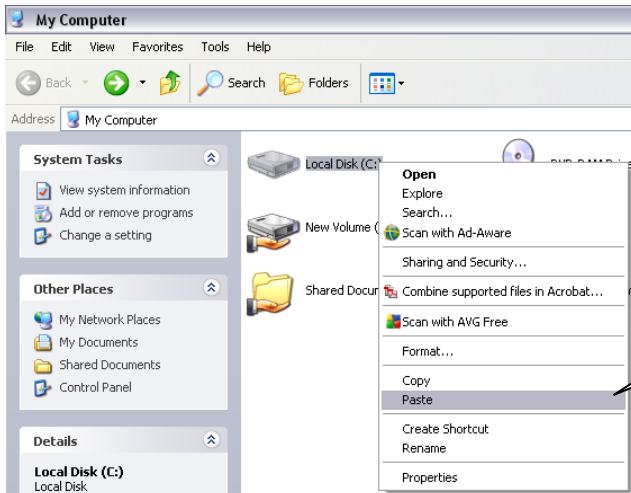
My Computer

File Edit View Favorites Tools Help

Back Search Folders

Address My Computer

System Tasks

View system information
Add or remove programs
Change a setting

Other Places

My Network Places
My Documents
Shared Documents
Control Panel

Details

Local Disk (C:)
Local Disk

Local Disk (C:)

New Volume (

Shared Docu

DVD-RAM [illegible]

Open
Explore
Search...
Scan with Ad-Aware
Sharing and Security...
Combine supported files in Acrobat...
Scan with AVG Free
Format...
Copy
Paste
Create Shortcut
Rename
Properties